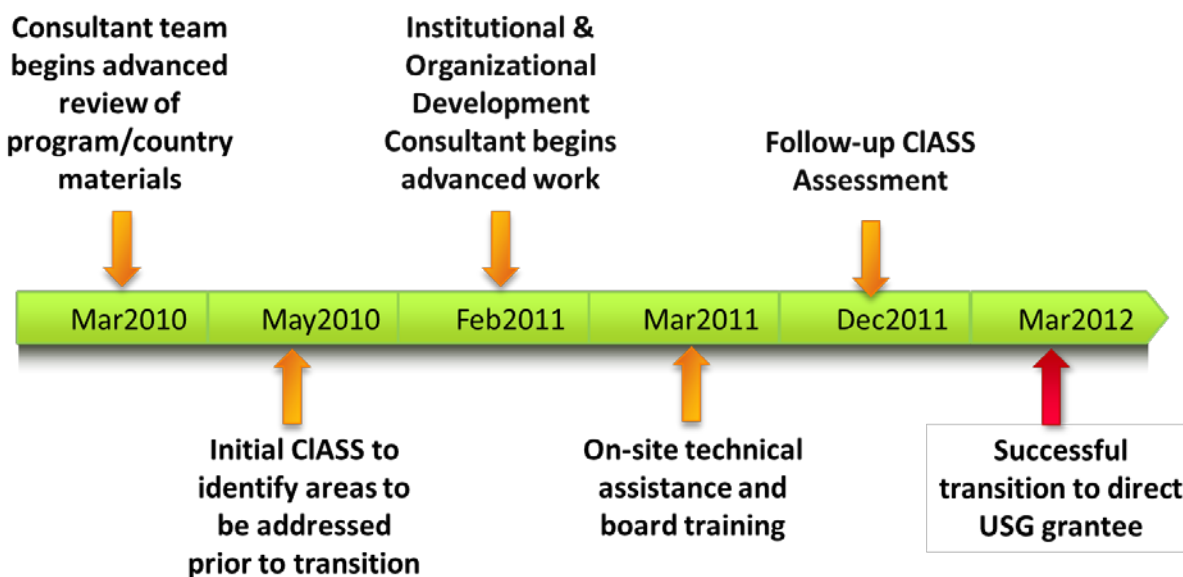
Consultant team begins advanced review of program/country materials

Institutional & Organizational Development Consultant begins advanced work

Follow-up ClASS Assessment

Mar2010

May2010

Feb2011

Mar2011

Dec2011

Mar2012

Initial ClASS to identify areas to be addressed prior to transition

On-site technical assistance and board training

Successful transition to direct USG grantee